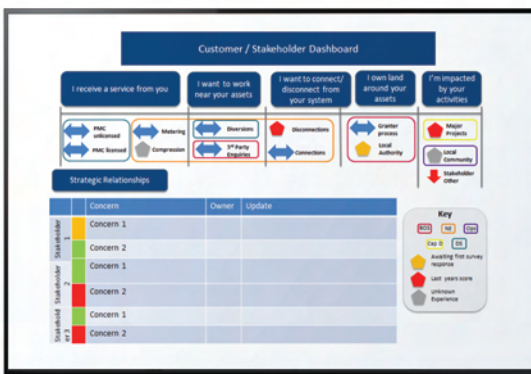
Customer / Stakeholder Dashboard

I receive a service from you

I want to work near your assets

I want to connect/ disconnect from your system

I own land around your assets

I'm impacted by your activities

PMC unlicensed

PMC licensed

Metering

Compression

Diversions

3rd Party Enquiries

Disconnections

Connections

Grantor process

Local Authority

Major Projects

Local Community

Stakeholder Other

Strategic Relationships

| | | Concern | Owner | Update |
|---|---|---|---|---|
| Stakeholder 1 | | Concern 1 | | |
| | | Concern 2 | | |
| Stakeholder 2 | | Concern 1 | | |
| | | Concern 2 | | |
| Stakeholder 3 | | Concern 1 | | |
| | | Concern 2 | | |

Key

BOS

NE

Ops

Cap D

OS

Awaiting first survey response

Last years score

Unknown Experience